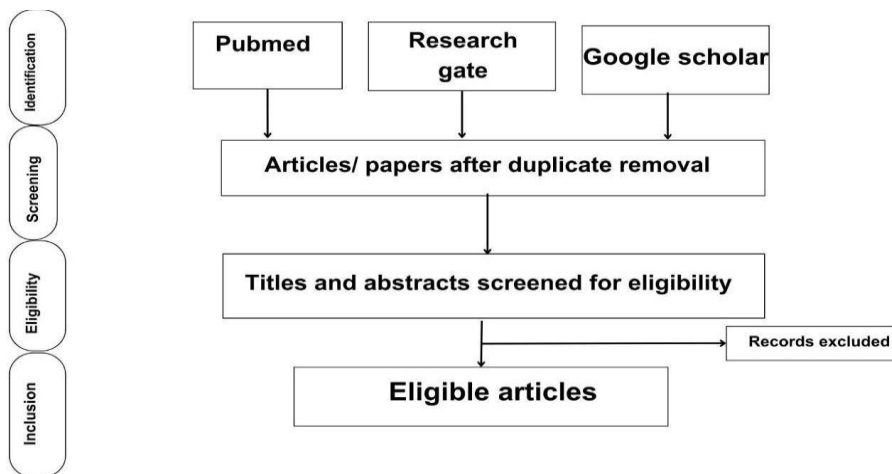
Identification

Screening

Eligibility

Inclusion

Pubmed

Research gate

Google scholar

Articles/ papers after duplicate removal

Titles and abstracts screened for eligibility

Records excluded

Eligible articles